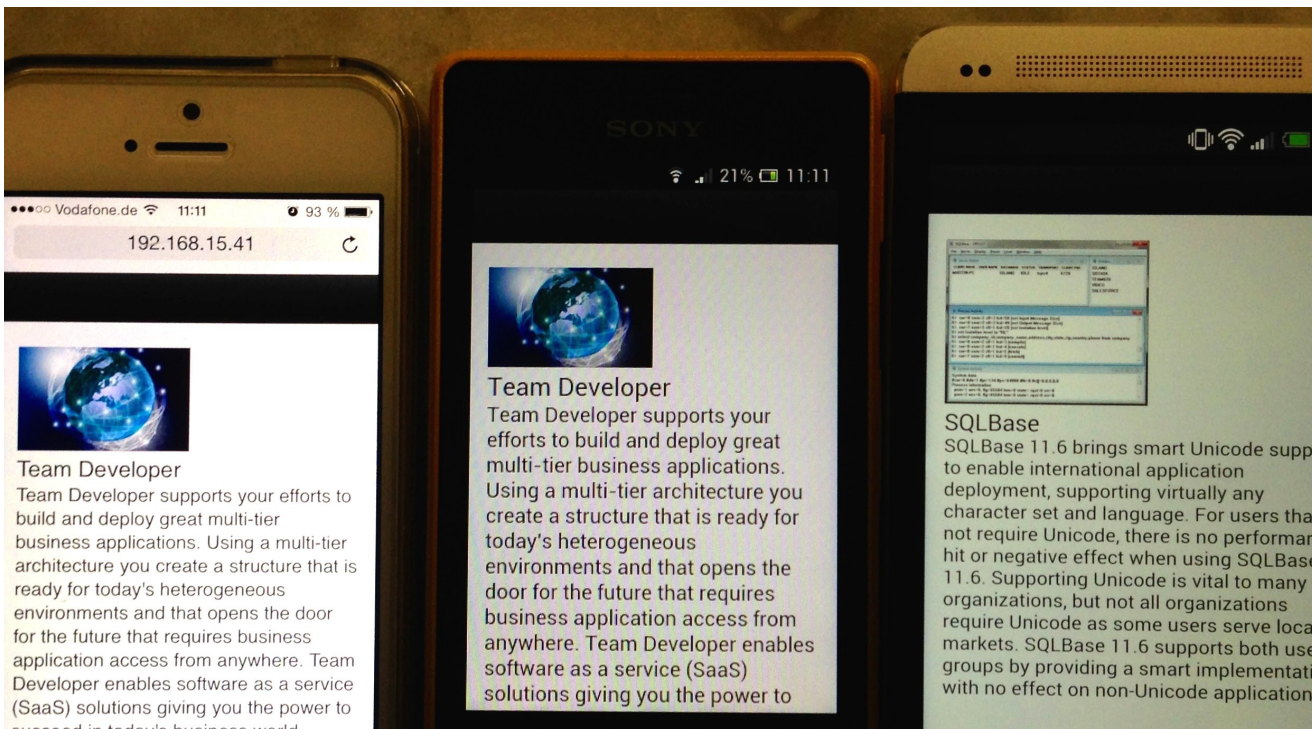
●●●○○ Vodafone.de 11:11 93 %

192.168.15.41

Team Developer

Team Developer supports your efforts to build and deploy great multi-tier business applications. Using a multi-tier architecture you create a structure that is ready for today's heterogeneous environments and that opens the door for the future that requires business application access from anywhere. Team Developer enables software as a service (SaaS) solutions giving you the power to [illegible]

SONY

21% 11:11

Team Developer

Team Developer supports your efforts to build and deploy great multi-tier business applications. Using a multi-tier architecture you create a structure that is ready for today's heterogeneous environments and that opens the door for the future that requires business application access from anywhere. Team Developer enables software as a service (SaaS) solutions giving you the power to

SQLBase

SQLBase 11.6 brings smart Unicode supp to enable international application deployment, supporting virtually any character set and language. For users tha not require Unicode, there is no performa hit or negative effect when using SQLBas 11.6. Supporting Unicode is vital to many organizations, but not all organizations require Unicode as some users serve loca markets. SQLBase 11.6 supports both use groups by providing a smart implementati with no effect on non-Unicode application